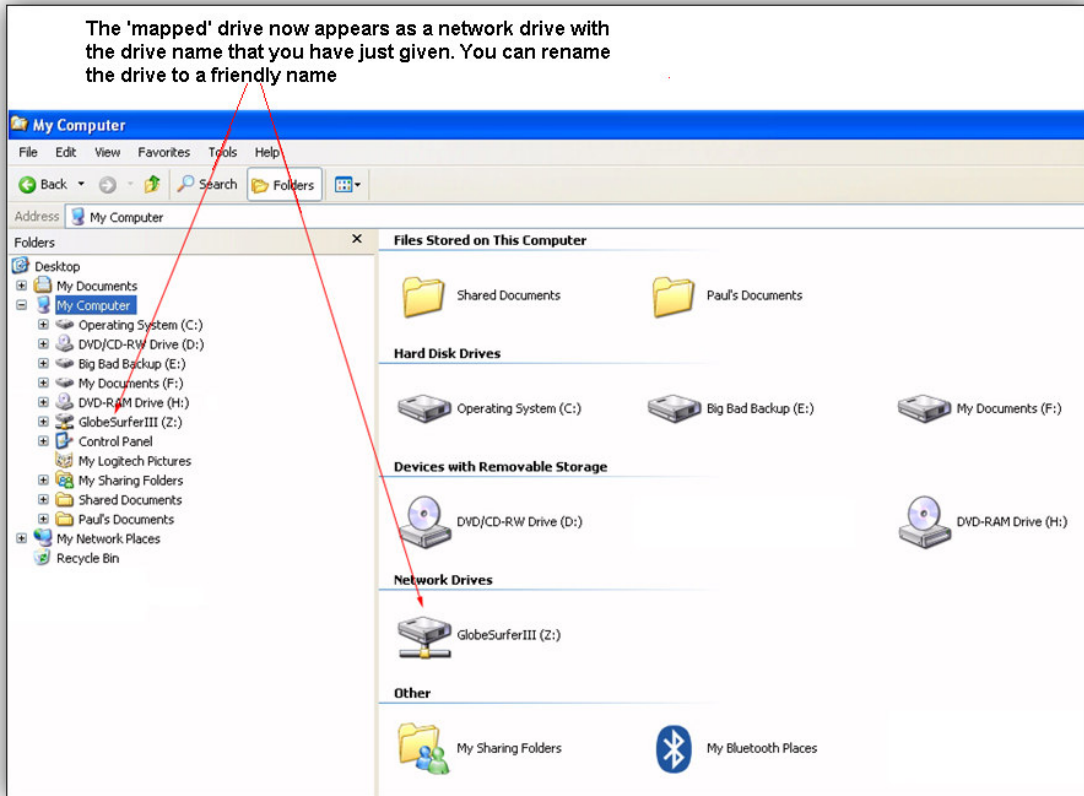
The 'mapped' drive now appears as a network drive with the drive name that you have just given. You can rename the drive to a friendly name

My Computer

File Edit View Favorites Tools Help

Back Search Folders

Address My Computer

Folders

Desktop
My Documents
My Computer
Operating System (C:)
DVD/CD-RW Drive (D:)
Big Bad Backup (E:)
My Documents (F:)
DVD-RAM Drive (H:)
GlobeSurferIII (Z:)
Control Panel
My Logitech Pictures
My Sharing Folders
Shared Documents
Paul's Documents
My Network Places
Recycle Bin

Files Stored on This Computer

Shared Documents

Paul's Documents

Hard Disk Drives

Operating System (C:)

Big Bad Backup (E:)

My Documents (F:)

Devices with Removable Storage

DVD/CD-RW Drive (D:)

DVD-RAM Drive (H:)

Network Drives

GlobeSurferIII (Z:)

Other

My Sharing Folders

My Bluetooth Places